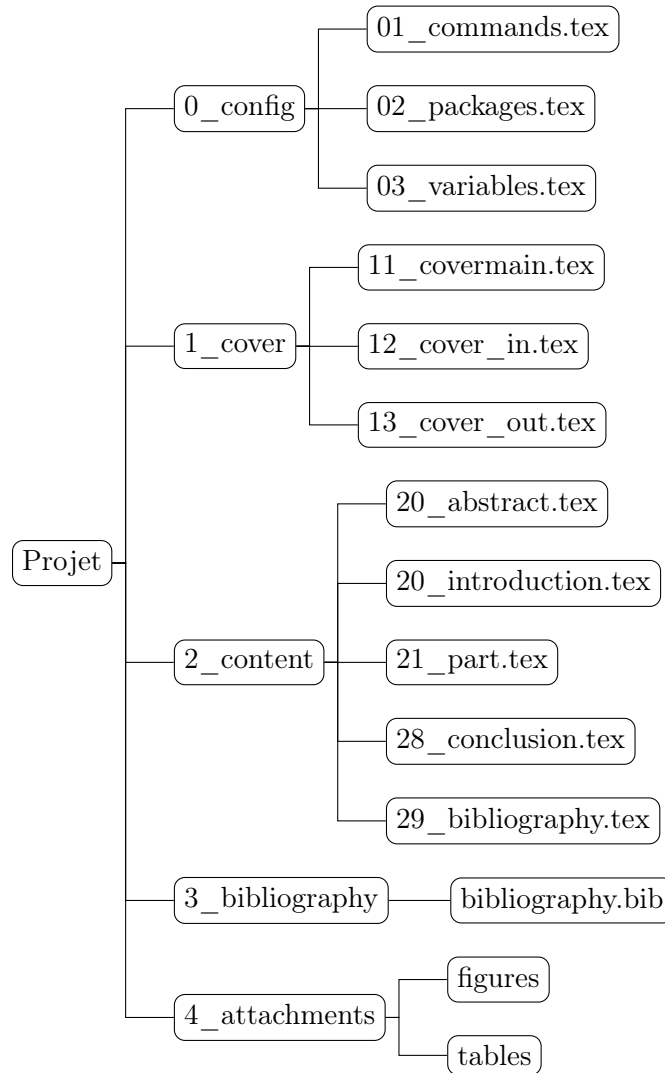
Projet

0_config

01_commands.tex

02_packages.tex

03_variables.tex

1_cover

11_covermain.tex

12_cover_in.tex

13_cover_out.tex

2_content

20_abstract.tex

20_introduction.tex

21_part.tex

28_conclusion.tex

29_bibliography.tex

3_bibliography

bibliography.bib

4_attachments

figures

tables